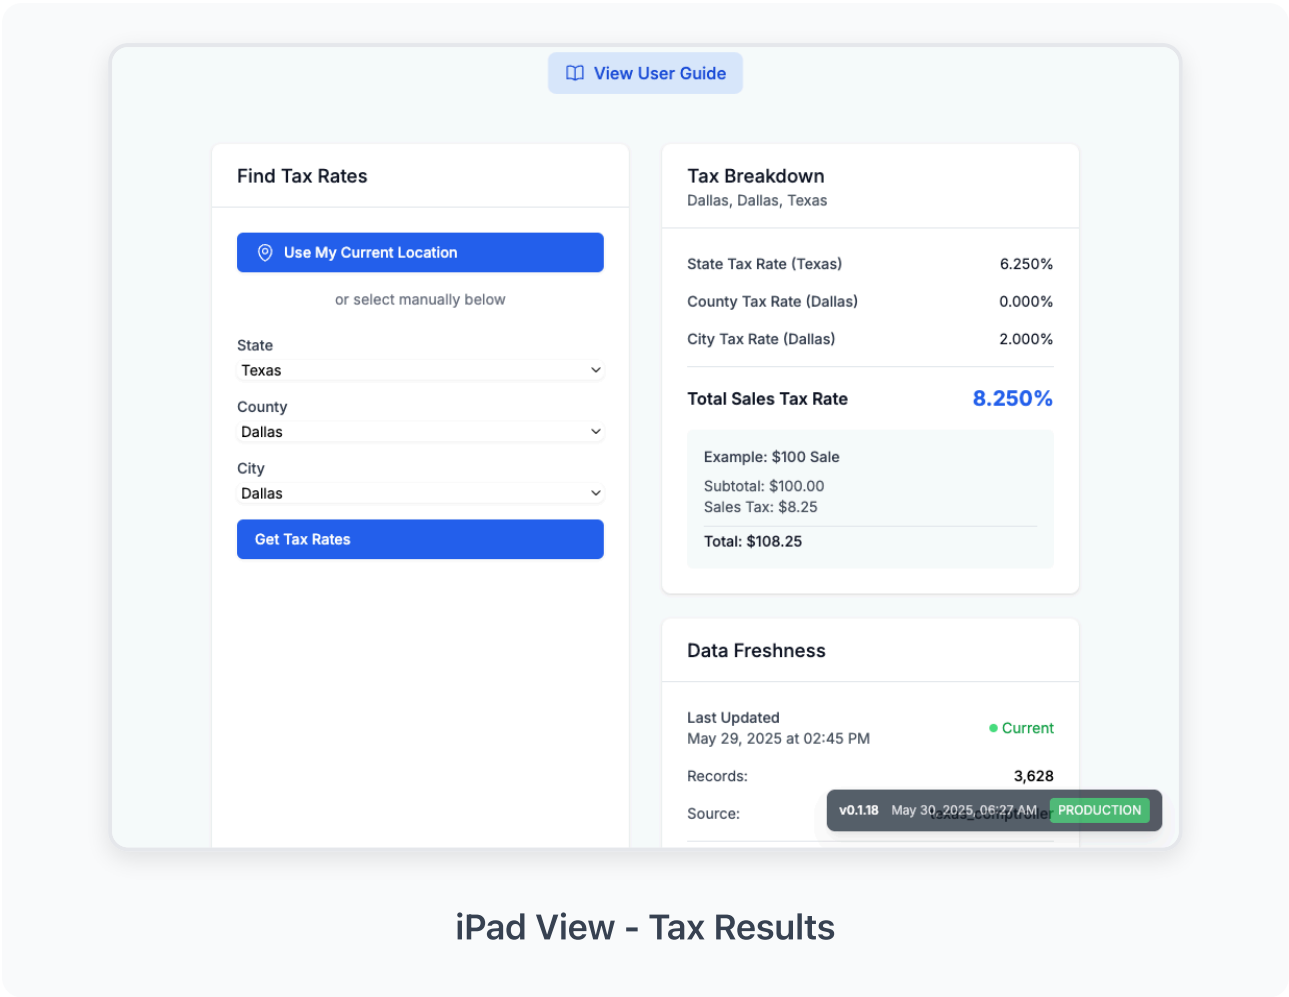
View User Guide

Find Tax Rates

Use My Current Location

or select manually below

State
Texas

County
Dallas

City
Dallas

Get Tax Rates

Tax Breakdown
Dallas, Dallas, Texas

| | |
|---|---|
| State Tax Rate (Texas) | 6.250% |
| County Tax Rate (Dallas) | 0.000% |
| City Tax Rate (Dallas) | 2.000% |

Total Sales Tax Rate 8.250%

Example: $100 Sale
Subtotal: $100.00
Sales Tax: $8.25
Total: $108.25

Data Freshness

Last Updated
May 29, 2025 at 02:45 PM
● Current

Records: 3,628

Source: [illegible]

v0.1.18 May 30, 2025, 06:27 AM PRODUCTION

iPad View - Tax Results